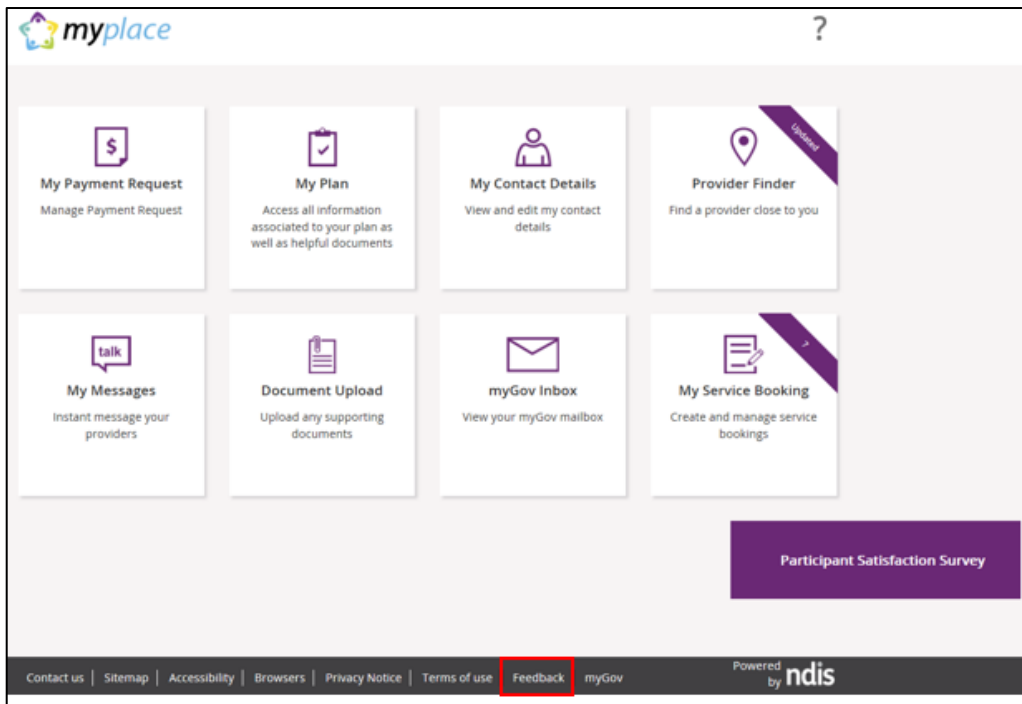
myplace

?

$

My Payment Request

Manage Payment Request

My Plan

Access all information associated to your plan as well as helpful documents

My Contact Details

View and edit my contact details

Updated

Provider Finder

Find a provider close to you

talk

My Messages

Instant message your providers

Document Upload

Upload any supporting documents

myGov Inbox

View your myGov mailbox

?

My Service Booking

Create and manage service bookings

Participant Satisfaction Survey

Contact us | Sitemap | Accessibility | Browsers | Privacy Notice | Terms of use | Feedback | myGov

Powered by ndis